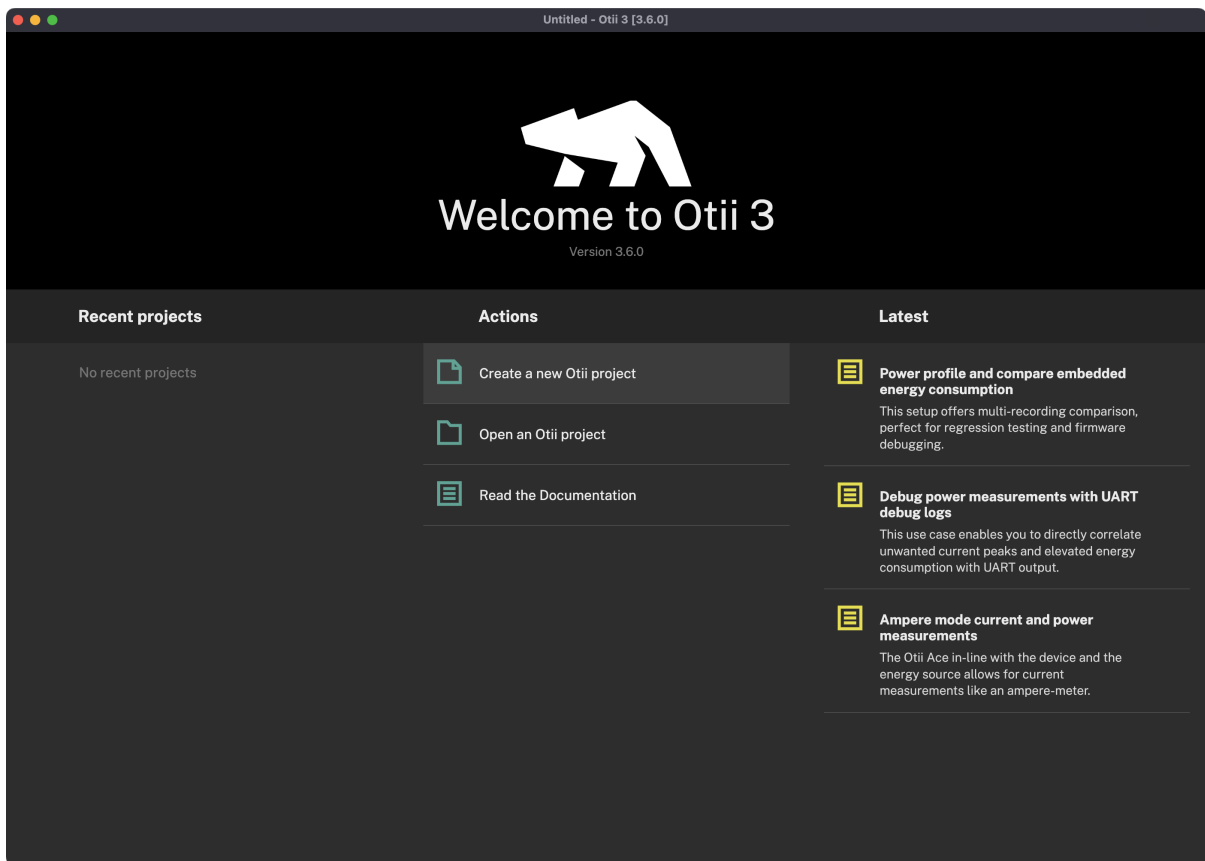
Untitled - Otii 3 [3.6.0]

Welcome to Otii 3

Version 3.6.0

Recent projects

No recent projects

Actions

Create a new Otii project

Open an Otii project

Read the Documentation

Latest

Power profile and compare embedded energy consumption

This setup offers multi-recording comparison, perfect for regression testing and firmware debugging.

Debug power measurements with UART debug logs

This use case enables you to directly correlate unwanted current peaks and elevated energy consumption with UART output.

Ampere mode current and power measurements

The Otii Ace in-line with the device and the energy source allows for current measurements like an ampere-meter.